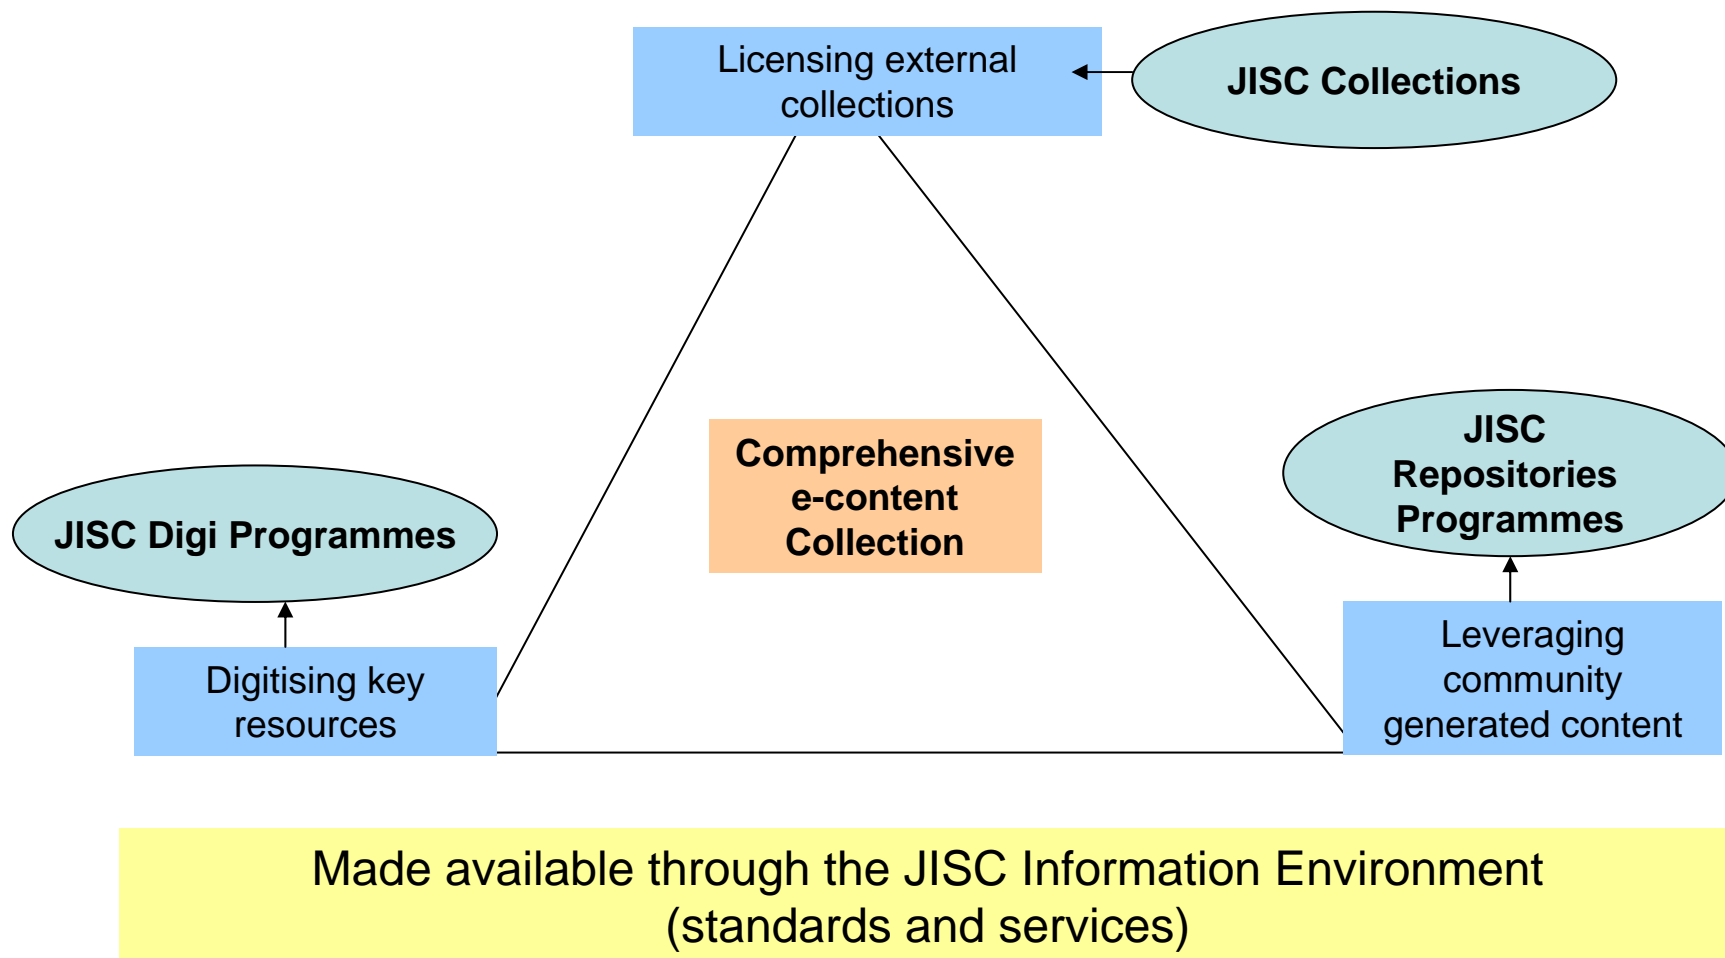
Licensing external collections

JISC Collections

Comprehensive e-content Collection

JISC Repositories Programmes

JISC Digi Programmes

Digitising key resources

Leveraging community generated content

Made available through the JISC Information Environment (standards and services)